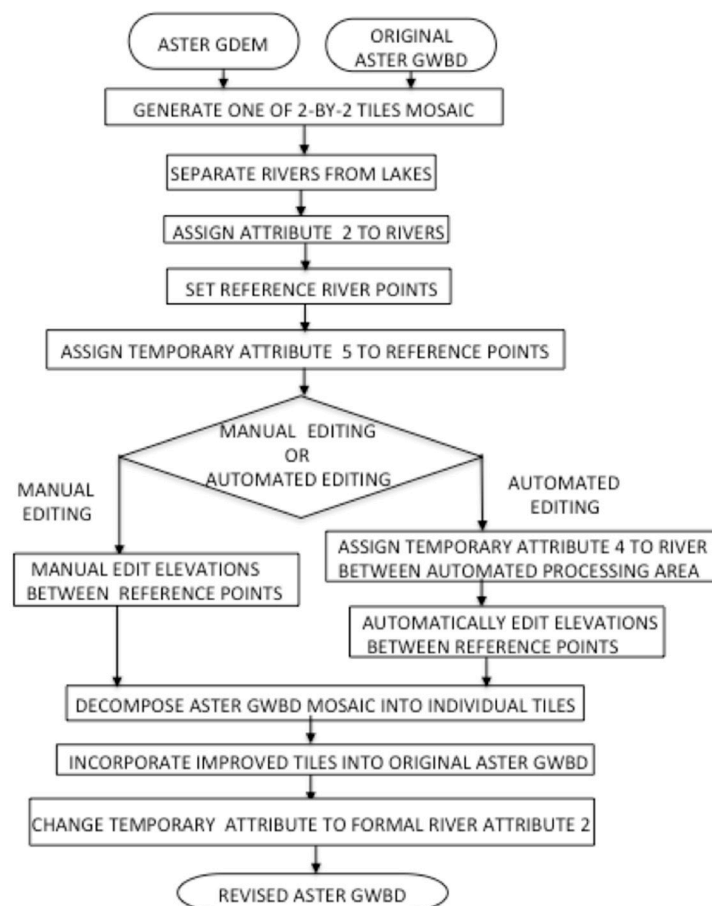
ASTER GDEM

ORIGINAL ASTER GWBD

GENERATE ONE OF 2-BY-2 TILES MOSAIC

SEPARATE RIVERS FROM LAKES

ASSIGN ATTRIBUTE 2 TO RIVERS

SET REFERENCE RIVER POINTS

ASSIGN TEMPORARY ATTRIBUTE 5 TO REFERENCE POINTS

MANUAL EDITING OR AUTOMATED EDITING

MANUAL EDITING

AUTOMATED EDITING

MANUAL EDIT ELEVATIONS BETWEEN REFERENCE POINTS

ASSIGN TEMPORARY ATTRIBUTE 4 TO RIVER BETWEEN AUTOMATED PROCESSING AREA

AUTOMATICALLY EDIT ELEVATIONS BETWEEN REFERENCE POINTS

DECOMPOSE ASTER GWBD MOSAIC INTO INDIVIDUAL TILES

INCORPORATE IMPROVED TILES INTO ORIGINAL ASTER GWBD

CHANGE TEMPORARY ATTRIBUTE TO FORMAL RIVER ATTRIBUTE 2

REVISED ASTER GWBD